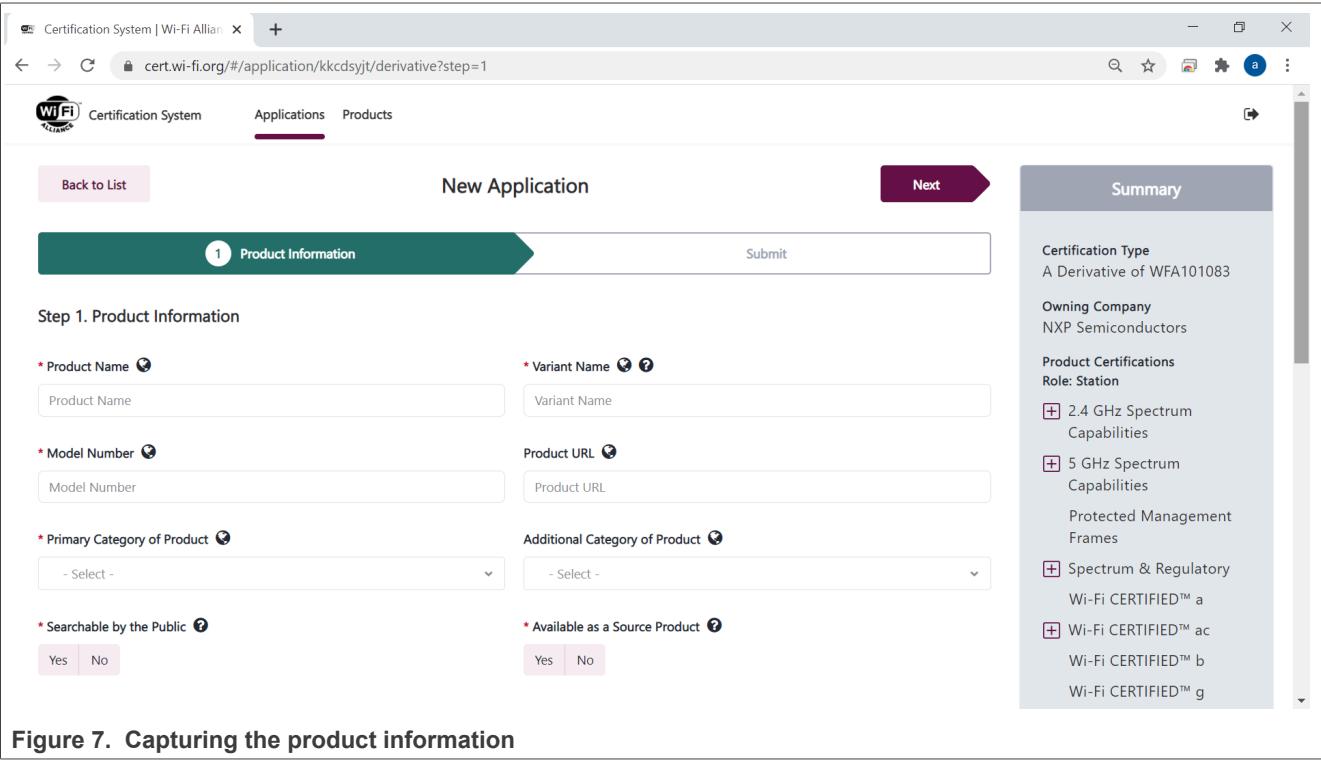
Certification System | Wi-Fi Allian ×
+
cert.wi-fi.org/#/application/kkcdsyjt/derivative?step=1

Certification System
Applications
Products

Back to List
New Application
Next

1 Product Information
Submit

Step 1. Product Information

* Product Name
Product Name
* Variant Name
Variant Name
* Model Number
Model Number
Product URL
Product URL
* Primary Category of Product
- Select -
Additional Category of Product
- Select -
* Searchable by the Public
Yes No
* Available as a Source Product
Yes No

Summary
Certification Type
A Derivative of WFA101083
Owning Company
NXP Semiconductors
Product Certifications
Role: Station
2.4 GHz Spectrum Capabilities
5 GHz Spectrum Capabilities
Protected Management Frames
Spectrum & Regulatory
Wi-Fi CERTIFIED™ a
Wi-Fi CERTIFIED™ ac
Wi-Fi CERTIFIED™ b
Wi-Fi CERTIFIED™ g

Figure 7. Capturing the product information